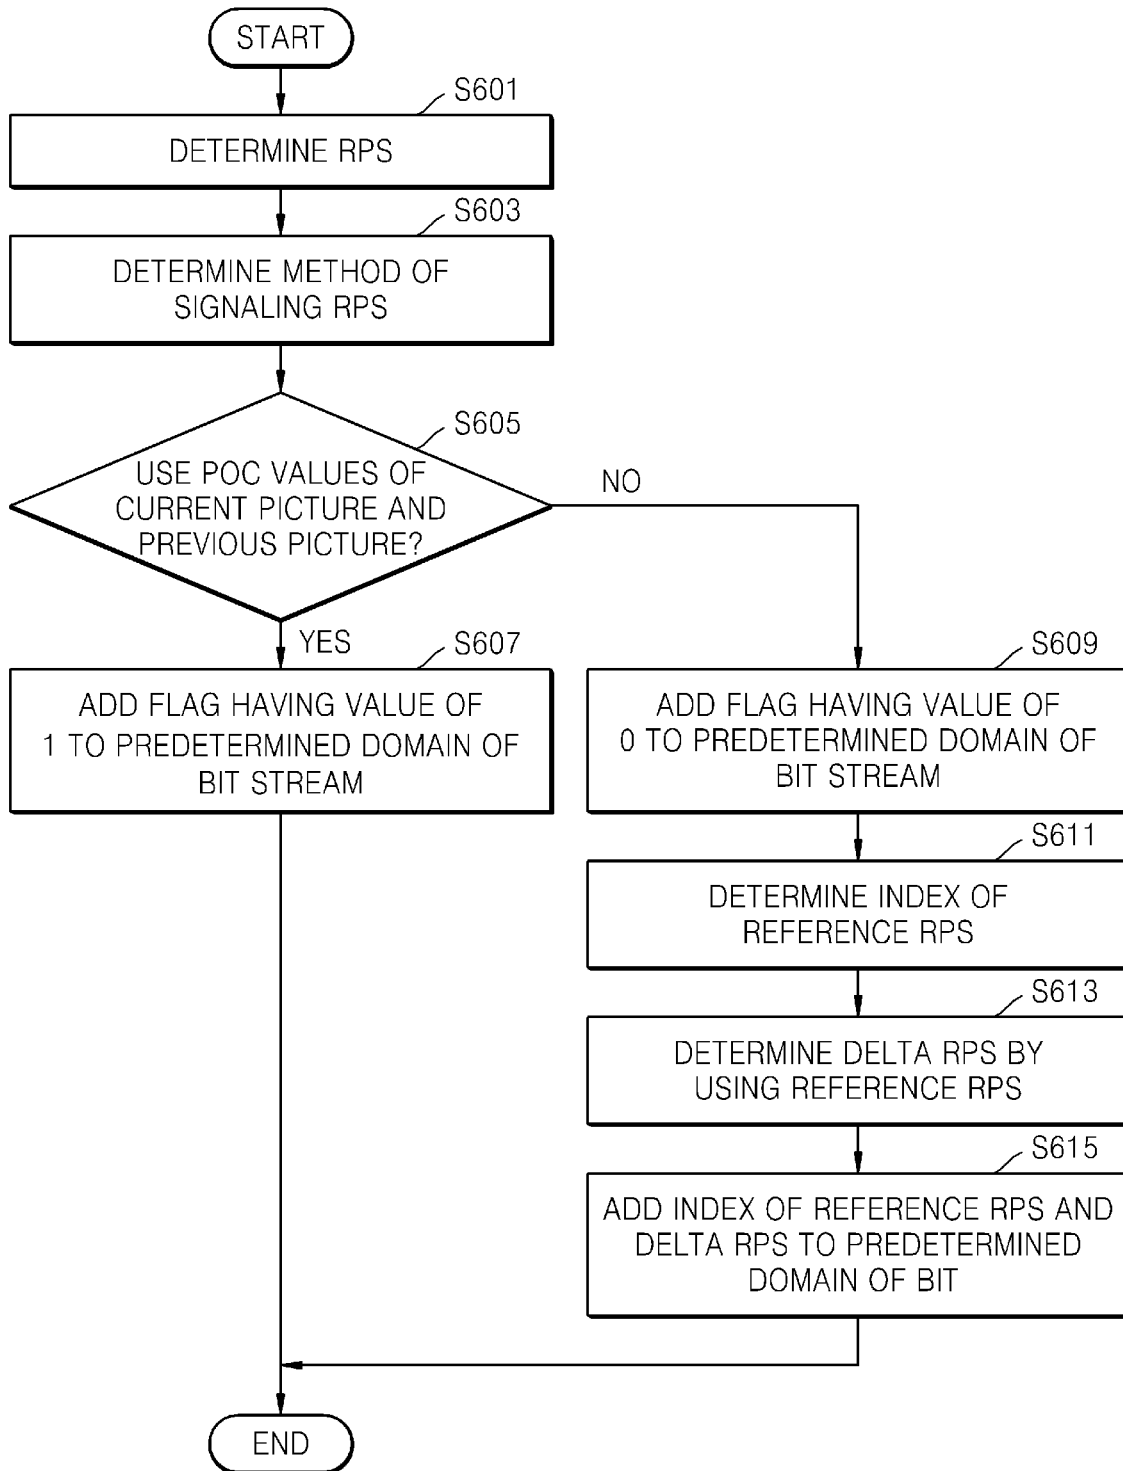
START

S601

DETERMINE RPS

S603

DETERMINE METHOD OF SIGNALING RPS

S605

USE POC VALUES OF CURRENT PICTURE AND PREVIOUS PICTURE?

NO

YES

S607

ADD FLAG HAVING VALUE OF 1 TO PREDETERMINED DOMAIN OF BIT STREAM

S609

ADD FLAG HAVING VALUE OF 0 TO PREDETERMINED DOMAIN OF BIT STREAM

S611

DETERMINE INDEX OF REFERENCE RPS

S613

DETERMINE DELTA RPS BY USING REFERENCE RPS

S615

ADD INDEX OF REFERENCE RPS AND DELTA RPS TO PREDETERMINED DOMAIN OF BIT

END